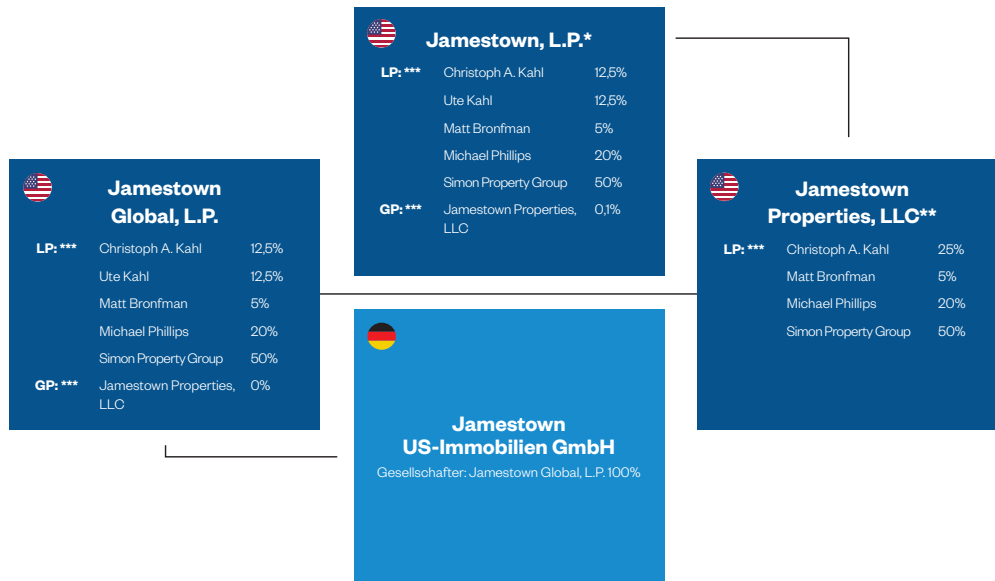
Jamestown, L.P.*

| | | |
|---|---|---|
| LP: *** | Christoph A. Kahl | 12,5% |
| | Ute Kahl | 12,5% |
| | Matt Bronfman | 5% |
| | Michael Phillips | 20% |
| | Simon Property Group | 50% |
| GP: *** | Jamestown Properties, LLC | 0,1% |

Jamestown Global, L.P.

| | | |
|---|---|---|
| LP: *** | Christoph A. Kahl | 12,5% |
| | Ute Kahl | 12,5% |
| | Matt Bronfman | 5% |
| | Michael Phillips | 20% |
| | Simon Property Group | 50% |
| GP: *** | Jamestown Properties, LLC | 0% |

Jamestown Properties, LLC**

| | | |
|---|---|---|
| LP: *** | Christoph A. Kahl | 25% |
| | Matt Bronfman | 5% |
| | Michael Phillips | 20% |
| | Simon Property Group | 50% |

Jamestown US-Immobilien GmbH

Gesellschafter: Jamestown Global, L.P. 100%